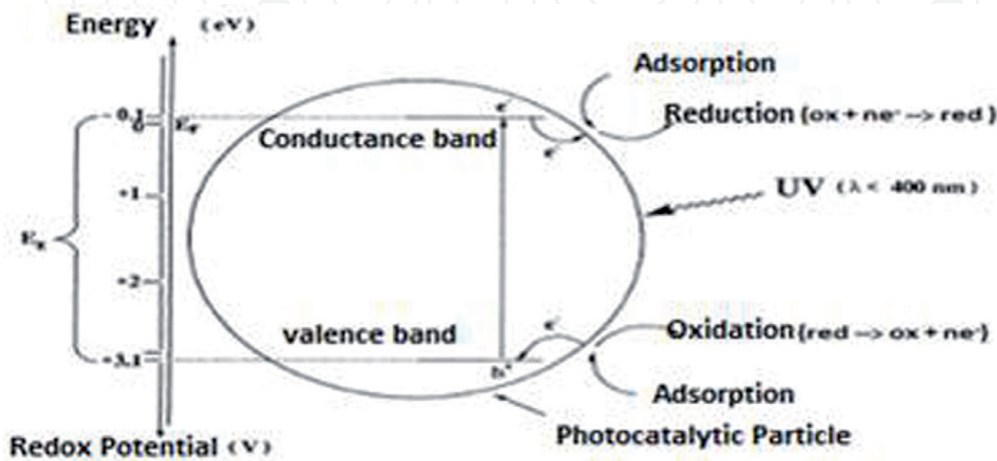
Energy (eV)

-0.1
0
$E_F$
+1
+2
+3.1
$E_g$

Conductance band

valence band

$e^-$
$e^-$
$e^-$
$h^+$

Adsorption

Reduction (ox + ne⁻ --> red)

UV (λ < 400 nm)

Oxidation (red --> ox + ne⁻)

Adsorption

Photocatalytic Particle

Redox Potential (V)